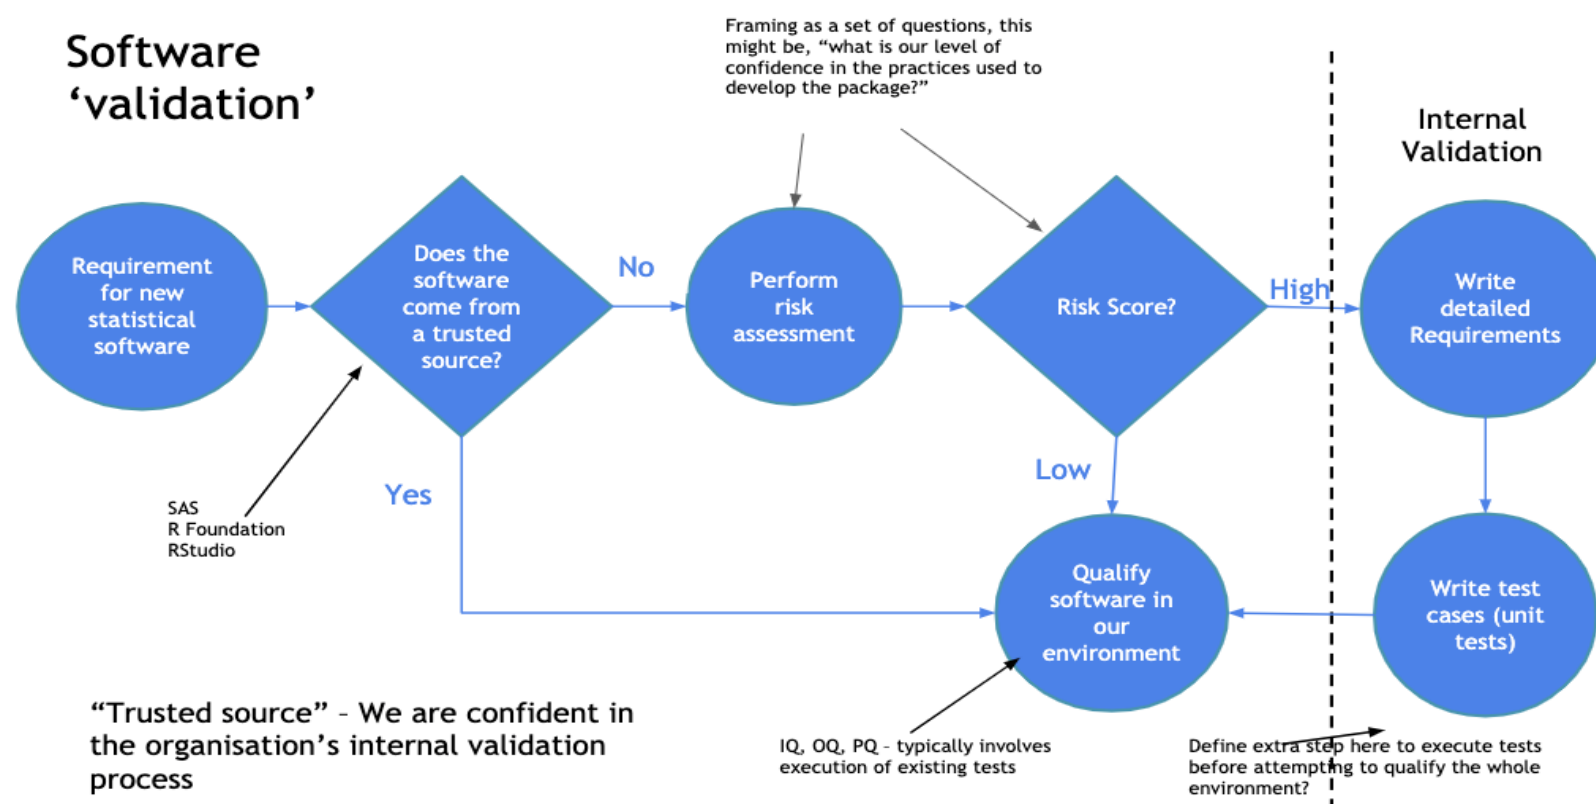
Software 'validation'

Framing as a set of questions, this might be, "what is our level of confidence in the practices used to develop the package?"

Internal Validation

Requirement for new statistical software

Does the software come from a trusted source?

No

Perform risk assessment

Risk Score?

High

Write detailed Requirements

Low

Yes

SAS
R Foundation
RStudio

Qualify software in our environment

Write test cases (unit tests)

"Trusted source" – We are confident in the organisation's internal validation process

IQ, OQ, PQ – typically involves execution of existing tests

Define extra step here to execute tests before attempting to qualify the whole environment?